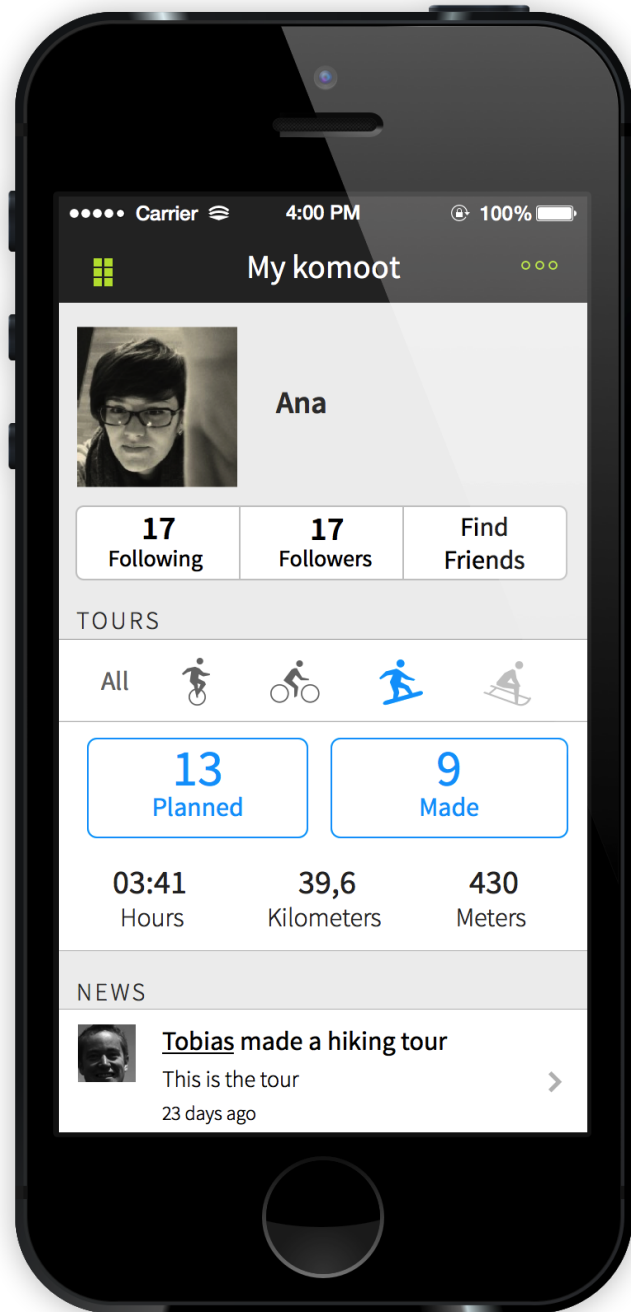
●●●●● Carrier 4:00 PM 100%

My komoot

Ana

17 Following

17 Followers

Find Friends

TOURS

All

13 Planned

9 Made

03:41 Hours

39,6 Kilometers

430 Meters

NEWS

Tobias made a hiking tour

This is the tour

23 days ago